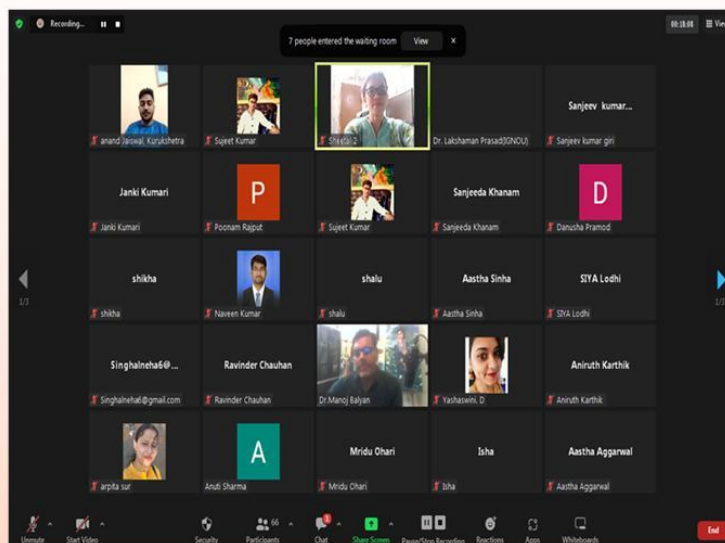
Recording...

7 people entered the waiting room View ×

00:18:08 View

anand Jaiswal, Kurukshetra

Sujeet Kumar

Sheetal 2

Dr. Lakshaman Prasad(IGNOU)

Sanjeev kumar...

Sanjeev kumar giri

Janki Kumari

Janki Kumari

P

Poonam Rajput

Sujeet Kumar

Sanjeeda Khanam

Sanjeeda Khanam

D

Danusha Pramod

shikha

shikha

Naveen Kumar

shalu

shalu

Aastha Sinha

Aastha Sinha

SIYA Lodhi

SIYA Lodhi

Singhalneha6@...

Singhalneha6@gmail.com

Ravinder Chauhan

Ravinder Chauhan

Dr.Manoj Balyan

Yashaswini. D

Aniruth Karthik

Aniruth Karthik

arpita sur

A

Anuti Sharma

Mridu Ohari

Mridu Ohari

Isha

Isha

Aastha Aggarwal

Aastha Aggarwal

1/3

1/3

Unmute Start Video Security Participants 66 Chat Share Screen Pause/Stop Recording Reactions Apps Whiteboards End